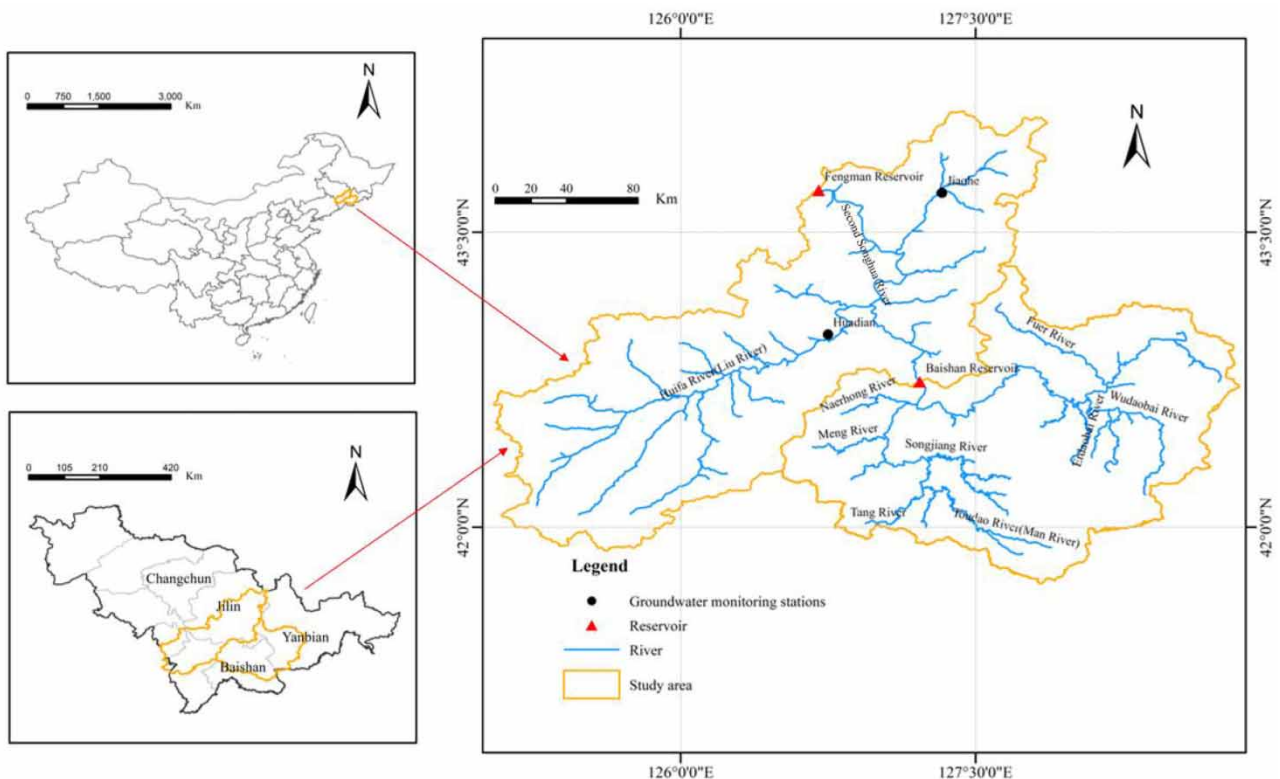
N

0 750 1,500 3,000 Km

N

0 105 210 420 Km

Changchun

Jilin

Yanbian

Baishan

126°0'0"E

127°30'0"E

N

0 20 40 80 Km

Fengman Reservoir

Jiaohe

Second Songhua River

43°30'0"N

43°30'0"N

Huadian

Huifa River(Liu River)

Fuer River

Baishan Reservoir

Naerhong River

Wudaobai River

Erdaobai River

Meng River

Songjiang River

Tang River

Toudao River(Man River)

42°0'0"N

42°0'0"N

Legend

Groundwater monitoring stations

Reservoir

River

Study area

126°0'0"E

127°30'0"E